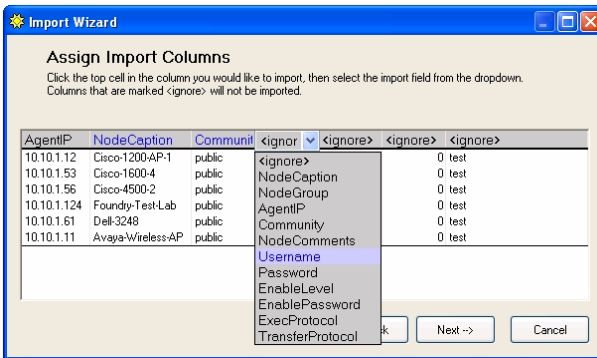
Import Wizard

Assign Import Columns

Click the top cell in the column you would like to import, then select the import field from the dropdown. Columns that are marked <ignore> will not be imported.

| AgentIP | NodeCaption | Communit | <ignor | <ignore> | <ignore> | <ignore> |
|---|---|---|---|---|---|---|
| 10.10.1.12 | Cisco-1200-AP-1 | public | | | 0 | test |
| 10.10.1.53 | Cisco-1600-4 | public | | | 0 | test |
| 10.10.1.56 | Cisco-4500-2 | public | | | 0 | test |
| 10.10.1.124 | Foundry-Test-Lab | public | | | 0 | test |
| 10.10.1.61 | Dell-3248 | public | | | 0 | test |
| 10.10.1.11 | Avaya-Wireless-AP | public | | | 0 | test |

<ignore>
NodeCaption
NodeGroup
AgentIP
Community
NodeComments
Username
Password
EnableLevel
EnablePassword
ExecProtocol
TransferProtocol

k

Next -->

Cancel